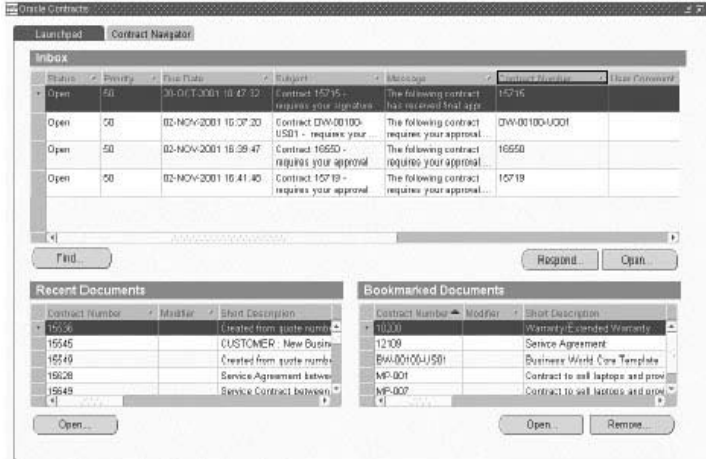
Oracle Contracts

Launchpad | Contract Navigator

Inbox

| Status | Priority | Due Date | Subject | Message | Contract Number | User Comment |
|---|---|---|---|---|---|---|
| Open | 50 | 30-OCT-2001 18:47:12 | Contract 15715 - requires your signature | The following contract has received final appr | 15715 | |
| Open | 50 | 02-NOV-2001 16:37:20 | Contract DW-00180-US01 - requires your ... | The following contract requires your approval... | DW-00180-US01 | |
| Open | 50 | 02-NOV-2001 16:39:47 | Contract 16550 - requires your approval | The following contract requires your approval... | 16550 | |
| Open | 50 | 02-NOV-2001 16:41:46 | Contract 15719 - requires your approval | The following contract requires your approval... | 15719 | |

Find... | Respond... | Open...

Recent Documents

| Contract Number | Modifier | Short Description |
|---|---|---|
| 15536 | | Created from quote numb |
| 15545 | | CUSTOMER : New Busin |
| 15549 | | Created from quote numb |
| 15628 | | Service Agreement betwe |
| 15649 | | Service Contract betwee |

Open...

Bookmarked Documents

| Contract Number | Modifier | Short Description |
|---|---|---|
| 10200 | | Warranty/Extended Warranty |
| 12109 | | Service Agreement |
| BW-00100-US01 | | Business World Core Template |
| MP-001 | | Contract to sell laptops and prov |
| MP-002 | | Contract to sell laptops and prov |

Open... | Remove...